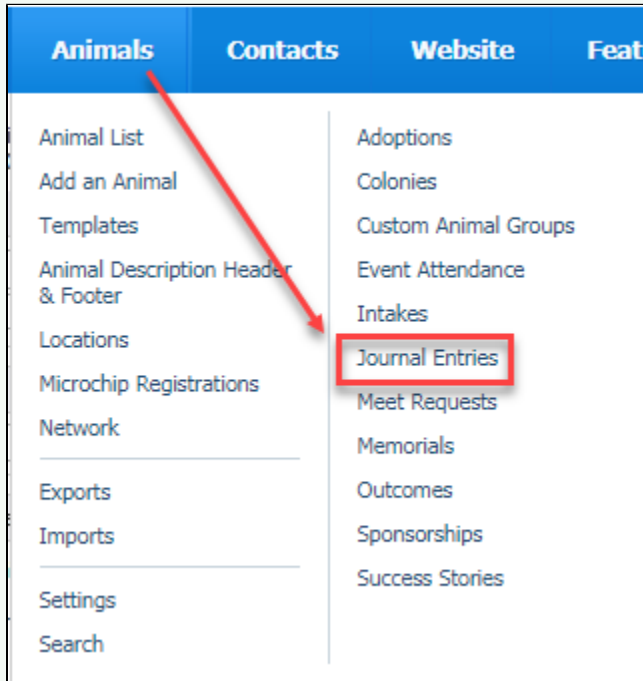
Animals Contacts Website Feat

Animal List
Add an Animal
Templates
Animal Description Header & Footer
Locations
Microchip Registrations
Network

Exports
Imports

Settings
Search

Adoptions
Colonies
Custom Animal Groups
Event Attendance
Intakes
Journal Entries
Meet Requests
Memorials
Outcomes
Sponsorships
Success Stories